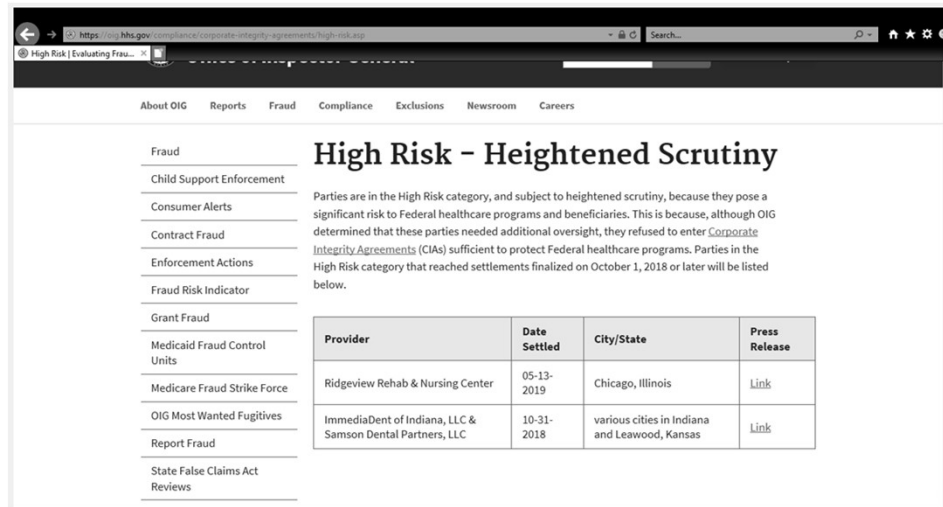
https://oig.hhs.gov/compliance/corporate-integrity-agreements/high-risk.asp
Search...
High Risk | Evaluating Frau... ×

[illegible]

About OIG Reports Fraud Compliance Exclusions Newsroom Careers

Fraud
Child Support Enforcement
Consumer Alerts
Contract Fraud
Enforcement Actions
Fraud Risk Indicator
Grant Fraud
Medicaid Fraud Control Units
Medicare Fraud Strike Force
OIG Most Wanted Fugitives
Report Fraud
State False Claims Act Reviews

High Risk - Heightened Scrutiny

Parties are in the High Risk category, and subject to heightened scrutiny, because they pose a significant risk to Federal healthcare programs and beneficiaries. This is because, although OIG determined that these parties needed additional oversight, they refused to enter Corporate Integrity Agreements (CIAs) sufficient to protect Federal healthcare programs. Parties in the High Risk category that reached settlements finalized on October 1, 2018 or later will be listed below.

| Provider | Date Settled | City/State | Press Release |
|---|---|---|---|
| Ridgeview Rehab & Nursing Center | 05-13-2019 | Chicago, Illinois | Link |
| ImmediaDent of Indiana, LLC & Samson Dental Partners, LLC | 10-31-2018 | various cities in Indiana and Leawood, Kansas | Link |